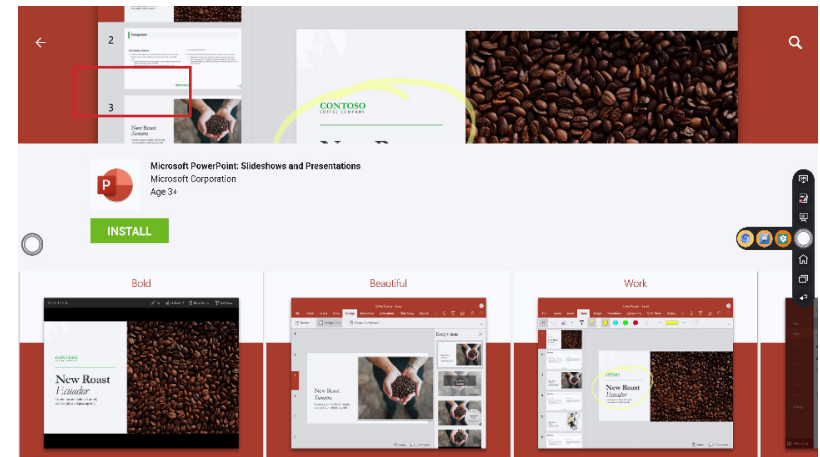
2

3

New Roast Sumatra

CONTOSO
COFFEE COMPANY

Microsoft PowerPoint: Slideshows and Presentations
Microsoft Corporation
Age 3+

INSTALL

Bold

Beautiful

Work

CONTOSO

New Roast Ecuador

New Roast Sumatra

New Roast Ecuador